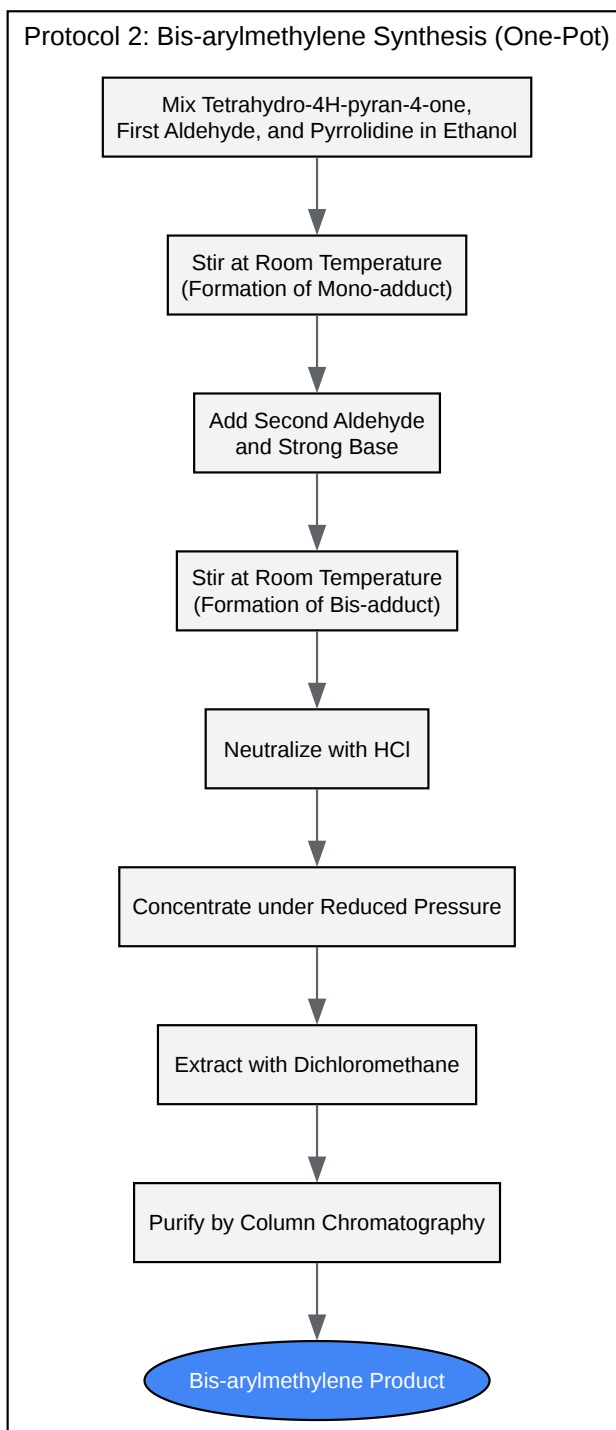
Protocol 2: Bis-arylmethylene Synthesis (One-Pot)

Mix Tetrahydro-4H-pyran-4-one, First Aldehyde, and Pyrrolidine in Ethanol

Stir at Room Temperature (Formation of Mono-adduct)

Add Second Aldehyde and Strong Base

Stir at Room Temperature (Formation of Bis-adduct)

Neutralize with HCl

Concentrate under Reduced Pressure

Extract with Dichloromethane

Purify by Column Chromatography

Bis-arylmethylene Product